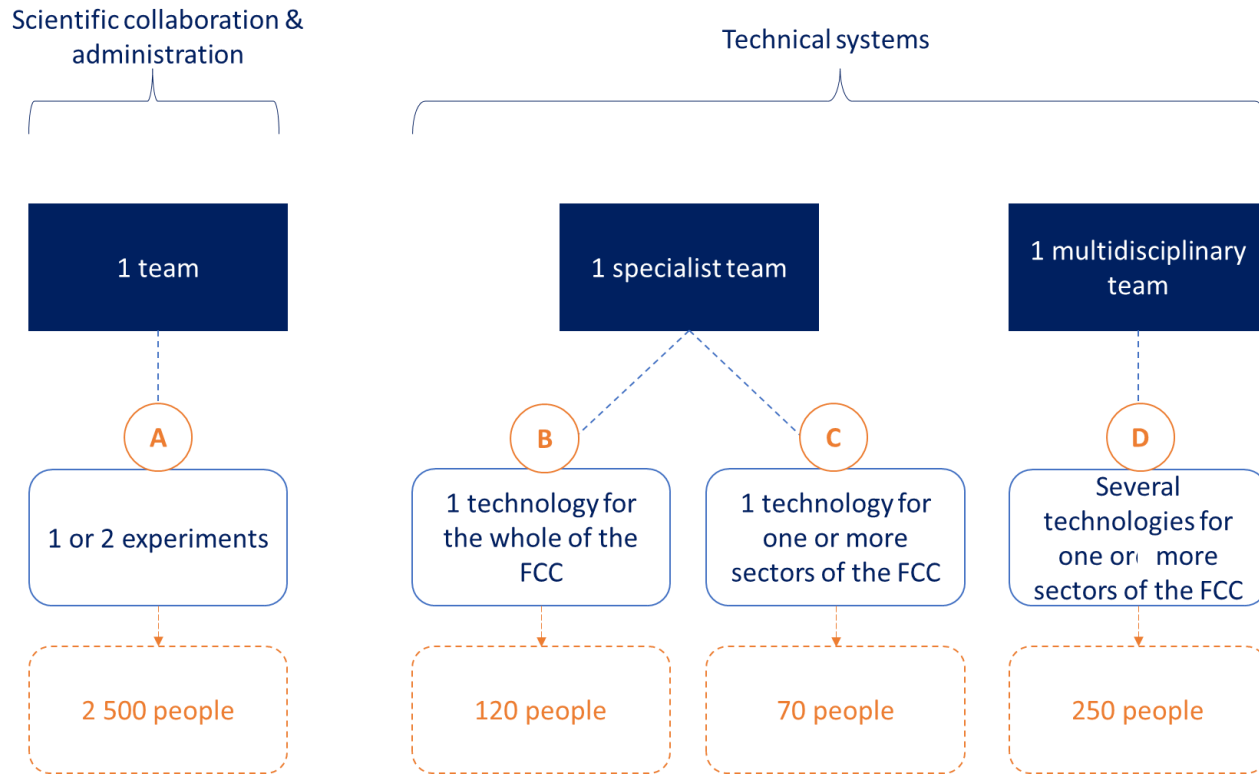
Scientific collaboration & administration

Technical systems

1 team

1 specialist team

1 multidisciplinary team

A

B

C

D

1 or 2 experiments

1 technology for the whole of the FCC

1 technology for one or more sectors of the FCC

Several technologies for one or more sectors of the FCC

2 500 people

120 people

70 people

250 people